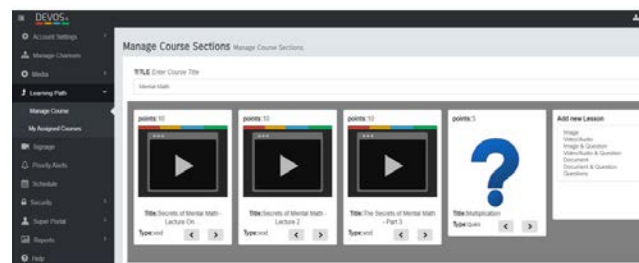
DEVOS

Account Settings
Manage Channels
Media
Learning Path
Manage Course
My Assigned Courses
Signage
Priority Alerts
Schedule
Security
Super Portal
Reports
Help

Manage Course Sections Manage Course Sections

TITLE Enter Course Title

Mental Math

points:10
Title:Secrets of Mental Math - Lecture On...
Type:vod

points:10
Title:Secrets of Mental Math - Lecture 2
Type:vod

points:10
Title:The Secrets of Mental Math - Part 3
Type:vod

points:5
Title:Multiplication
Type:ques

Add new Lesson
Image
Video/Audio
Image & Question
Video/Audio & Question
Document
Document & Question
Questions